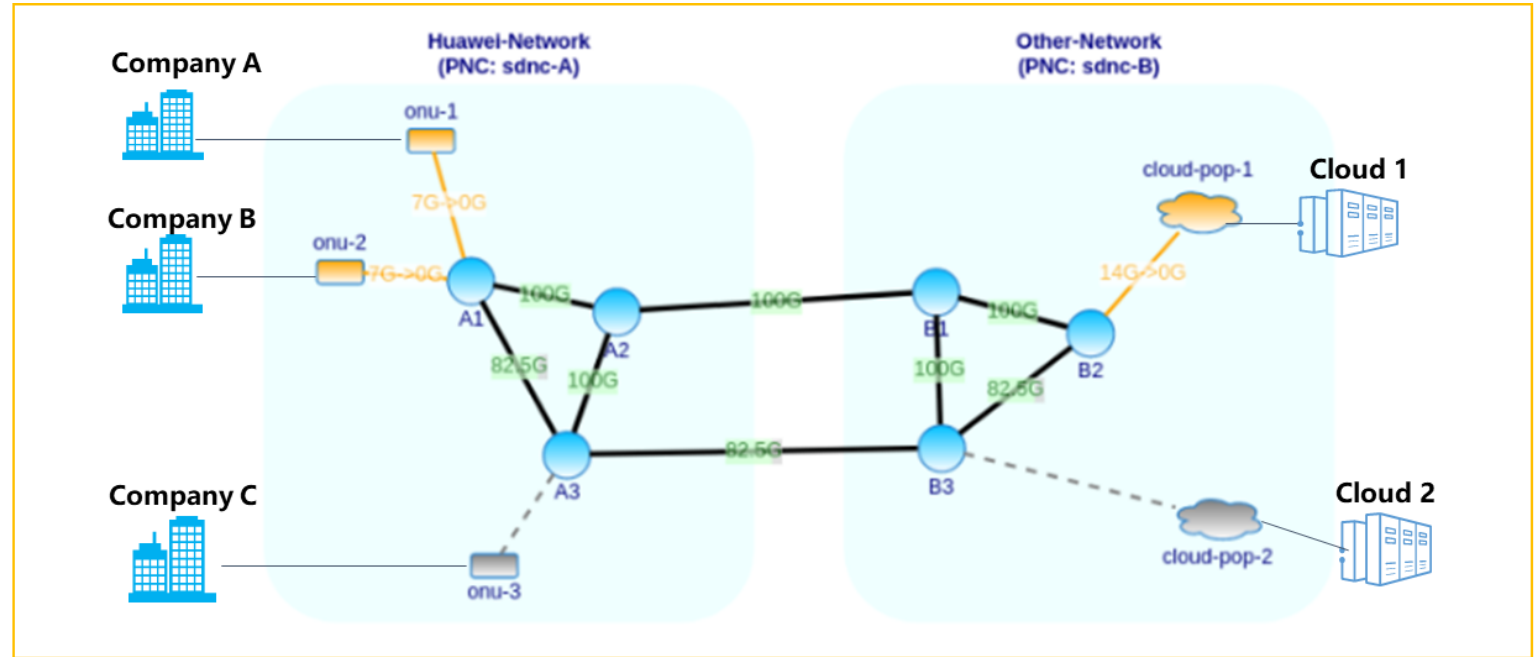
Huawei-Network
(PNC: sdnc-A)

Other-Network
(PNC: sdnc-B)

Company A

onu-1

7G->0G

Company B

onu-2

7G->0G

A1

100G

A2

100G

82.5G

100G

A3

82.5G

Company C

onu-3

cloud-pop-1

Cloud 1

14G->0G

B1

100G

B2

100G

82.5G

B3

cloud-pop-2

Cloud 2